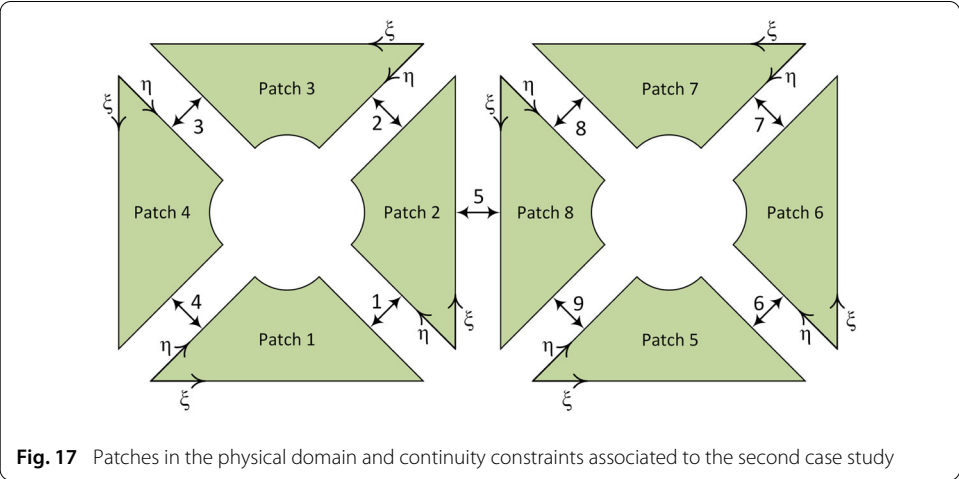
ξ
η
Patch 3
η
ξ
3
2
Patch 4
Patch 2
5
4
1
η
Patch 1
η
ξ
ξ

ξ
η
Patch 7
η
ξ
8
7
Patch 8
Patch 6
9
6
η
Patch 5
η
ξ
ξ

**Fig. 17** Patches in the physical domain and continuity constraints associated to the second case study